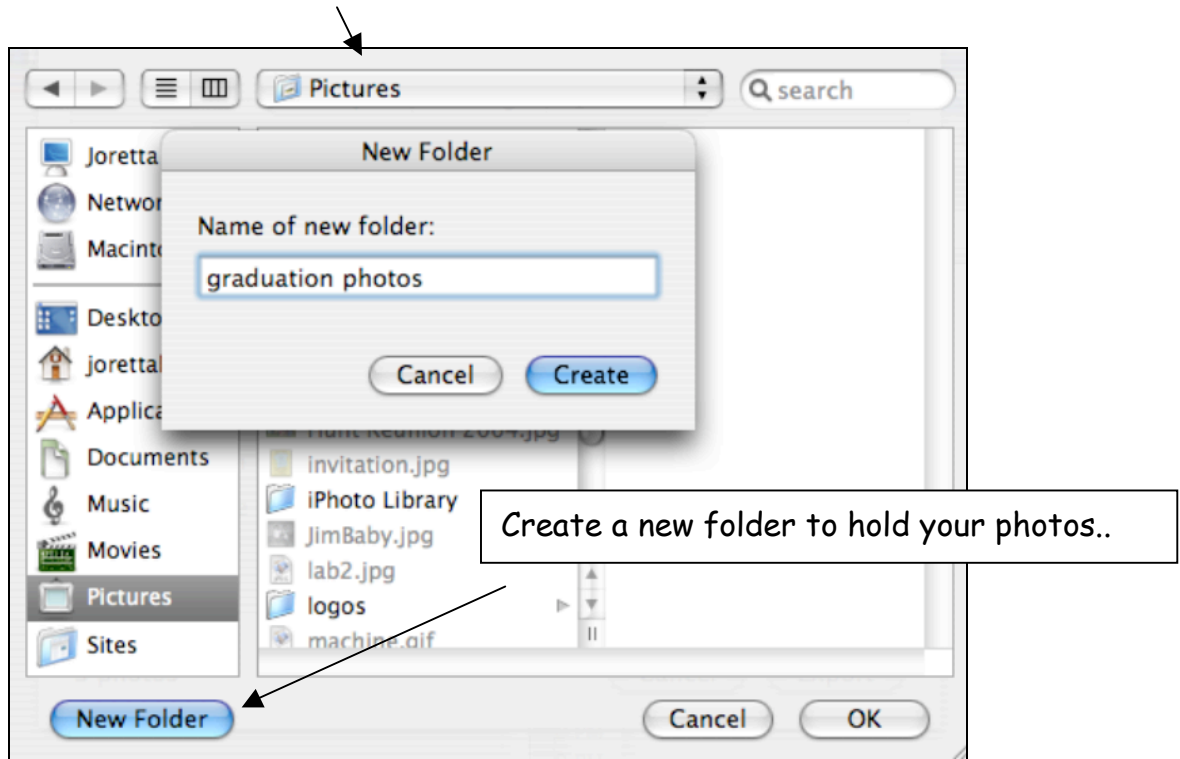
Pictures

search

New Folder

Name of new folder:

graduation photos

Cancel

Create

Joretta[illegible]

Networ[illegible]

Macint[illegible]

Deskto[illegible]

jorettal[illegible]

Applica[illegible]

Documents

Music

Movies

Pictures

Sites

Hunt Reunion 2004.jpg

invitation.jpg

iPhoto Library

JimBaby.jpg

lab2.jpg

logos

machine.gif

Create a new folder to hold your photos..

New Folder

Cancel

OK